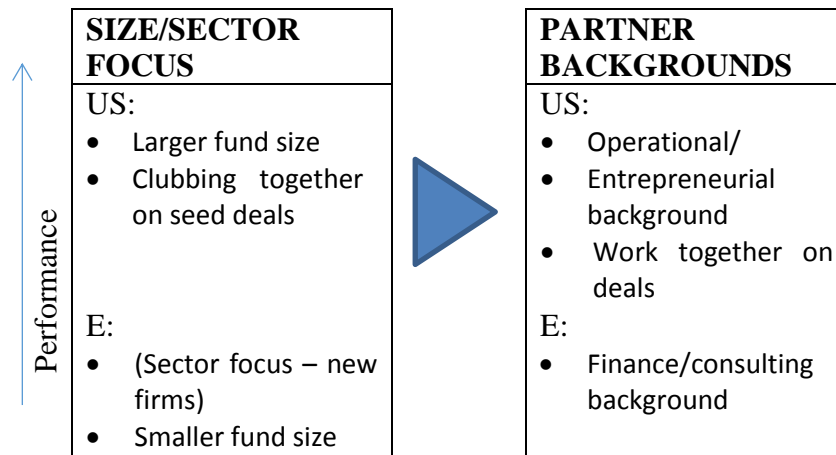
Performance

SIZE/SECTOR FOCUS

US:

- Larger fund size
- Clubbing together on seed deals

E:

- (Sector focus – new firms)
- Smaller fund size

PARTNER BACKGROUNDS

US:

- Operational/
- Entrepreneurial background
- Work together on deals

E:

- Finance/consulting background